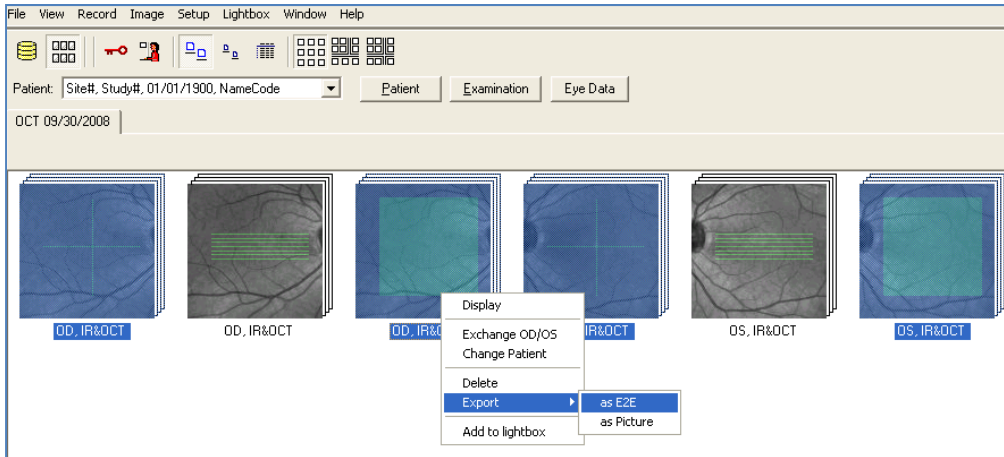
File View Record Image Setup Lightbox Window Help

Patient: Site#, Study#, 01/01/1900, NameCode

Patient Examination Eye Data

OCT 09/30/2008

OD, IR&OCT

OD, IR&OCT

OD, IR&

IR&OCT

OS, IR&OCT

OS, IR&OCT

Display

Exchange OD/OS
Change Patient

Delete

Export

Add to lightbox

as E2E
as Picture